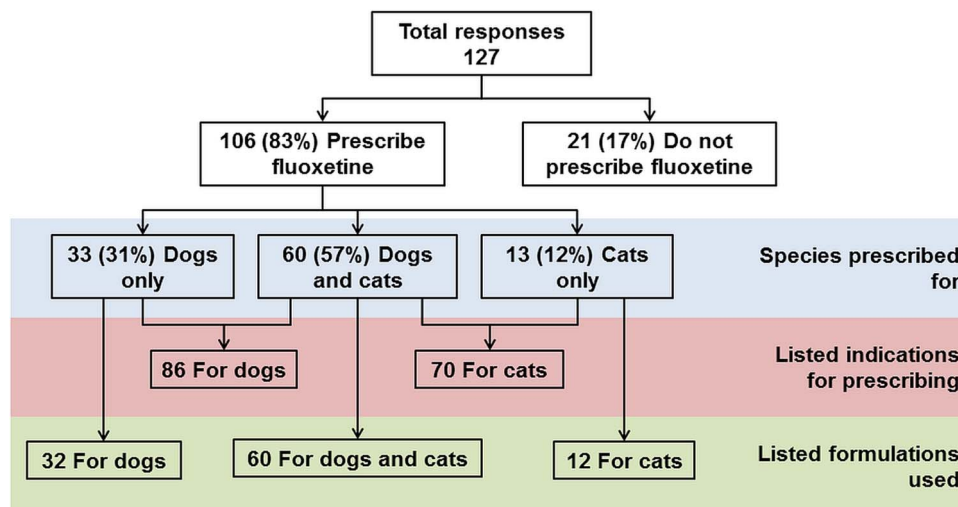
Total responses 127

106 (83%) Prescribe fluoxetine

21 (17%) Do not prescribe fluoxetine

33 (31%) Dogs only

60 (57%) Dogs and cats

13 (12%) Cats only

Species prescribed for

86 For dogs

70 For cats

Listed indications for prescribing

32 For dogs

60 For dogs and cats

12 For cats

Listed formulations used